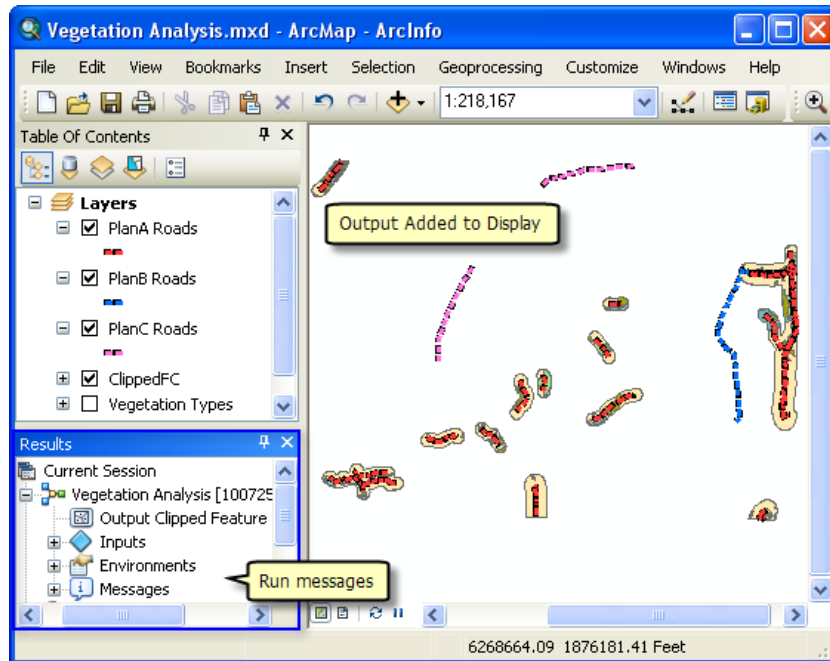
Vegetation Analysis.mxd - ArcMap - ArcInfo

File Edit View Bookmarks Insert Selection Geoprocessing Customize Windows Help

1:218,167

Table Of Contents

Layers

PlanA Roads

PlanB Roads

PlanC Roads

ClippedFC

Vegetation Types

Output Added to Display

Results

Current Session

Vegetation Analysis [100725

Output Clipped Feature

Inputs

Environments

Messages

Run messages

6268664.09 1876181.41 Feet